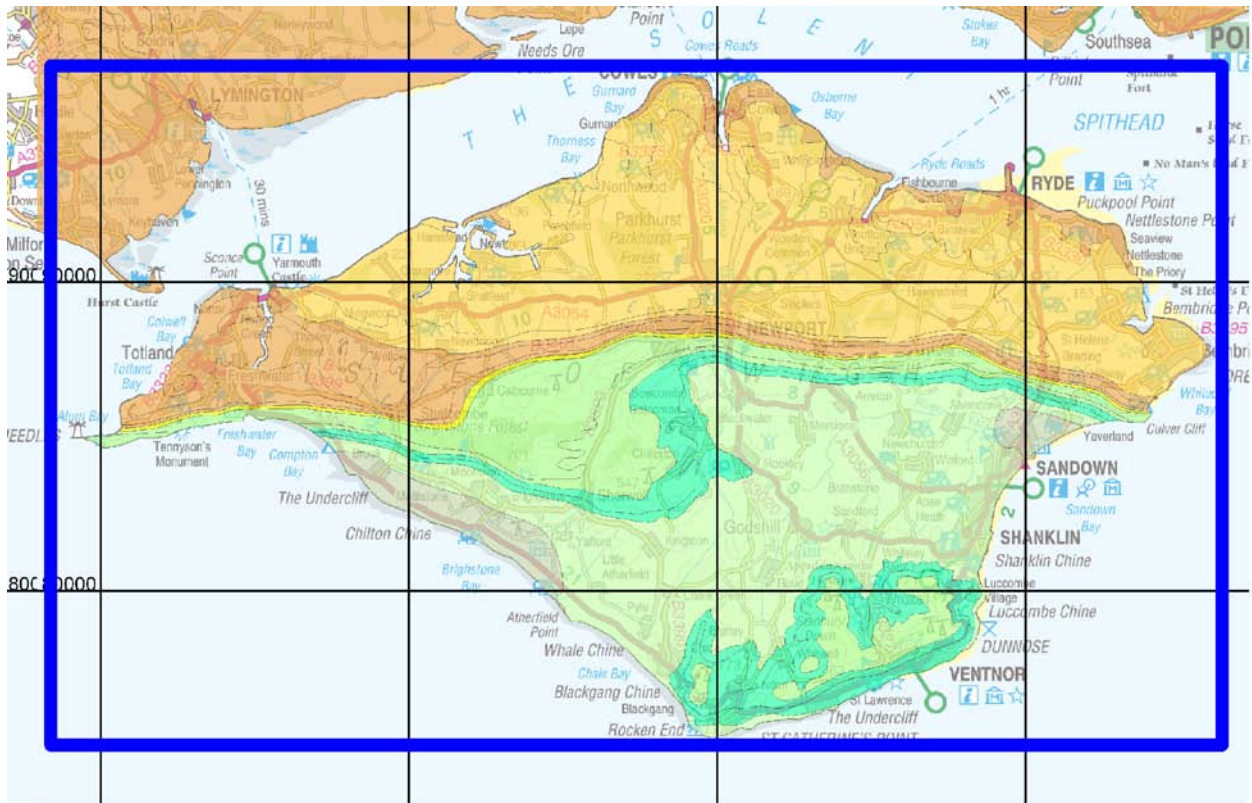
Lepe
Needs Ore
Point
S O L E N T
Cowes Roads
Stokes Bay
Southsea
POI
LYMINGTON
COWES
Gurnard Bay
Gurnard
Osborne Bay
1 hr
Point
Spitbank Fort
SPITHEAD
Horse Sand Fort
No Man's Land Fort
T H E
Thorness Bay
Ryde Roads
Fishbourne
RYDE
Puckpool Point
Nettlestone Point
Seaview
Nettlestone
The Priory
Lower Pennington
Keyhaven
30 mins
Northwood
Parkhurst
Parkhurst Forest
Milford on Sea
Sconce Point
Yarmouth
Yarmouth Castle
Newt
90C 00000
Hurst Castle
Colwell Bay
Totland
Totland Bay
NEWPORT
St Helens
Bembridge Point
Brading
Whitecliff Bay
Alum Bay
NEEDLES
Tennyson's Monument
Freshwater Bay
Compton Bay
Yaverland
Culver Cliff
SANDOWN
The Undercliff
Chilton Chine
Godshill
Sandown Bay
SHANKLIN
Shanklin Chine
80C 00000
Brighstone Bay
Luccombe Village
Luccombe Chine
Atherfield Point
DUNNOSE
Whale Chine
Chale Bay
VENTNOR
Blackgang Chine
Blackgang
St Lawrence
The Undercliff
Rocken End
ST CATHERINE'S POINT